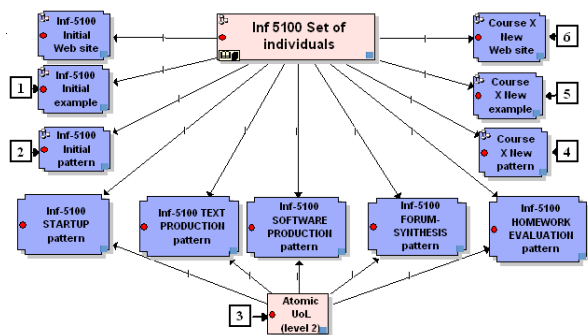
Inf 5100 Set of individuals

Inf-5100 Initial Web site

1

Inf-5100 Initial example

2

Inf-5100 Initial pattern

Course X New Web site

6

Course X New example

5

Course X New pattern

4

Inf-5100 STARTUP pattern

Inf-5100 TEXT PRODUCTION pattern

Inf-5100 SOFTWARE PRODUCTION pattern

Inf-5100 FORUM-SYNTHESIS pattern

Inf-5100 HOMEWORK EVALUATION pattern

3

Atomic UoL (level 2)